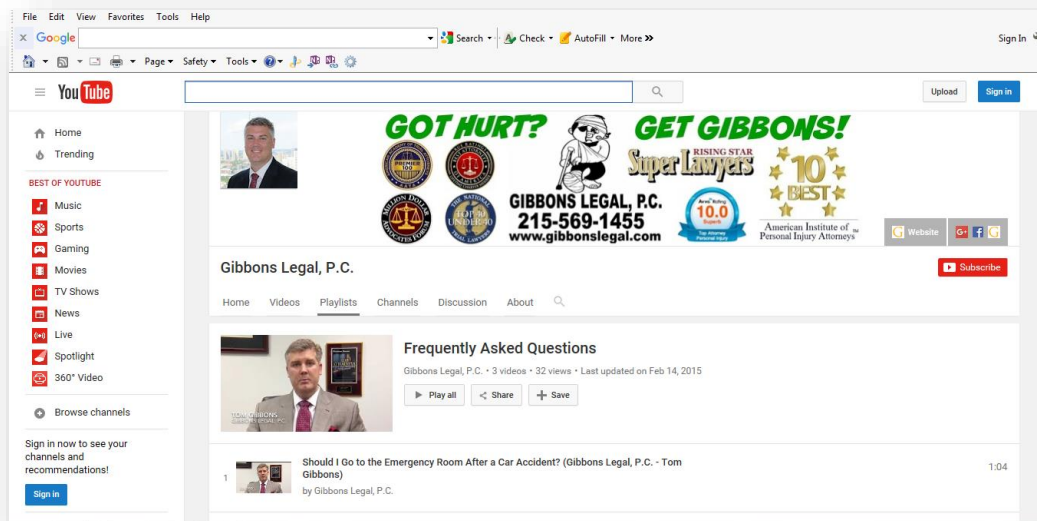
File Edit View Favorites Tools Help

x Google Search Check AutoFill More »

Sign In

Page Safety Tools

YouTube

Upload Sign in

Home
Trending

BEST OF YOUTUBE
Music
Sports
Gaming
Movies
TV Shows
News
Live
Spotlight
360° Video

Browse channels

Sign in now to see your channels and recommendations!

Sign in

GOT HURT? GET GIBBONS!

RISING STAR Super Lawyers

10 BEST

GIBBONS LEGAL, P.C.
215-569-1455
www.gibbonslegal.com

10.0

American Institute of Personal Injury Attorneys

Website

Gibbons Legal, P.C.

Subscribe

Home Videos Playlists Channels Discussion About

TOM GIBBONS GIBBONS LEGAL, P.C.

Frequently Asked Questions

Gibbons Legal, P.C. • 3 videos • 32 views • Last updated on Feb 14, 2015

Play all Share Save

1 Should I Go to the Emergency Room After a Car Accident? (Gibbons Legal, P.C. - Tom Gibbons)
by Gibbons Legal, P.C.

1:04